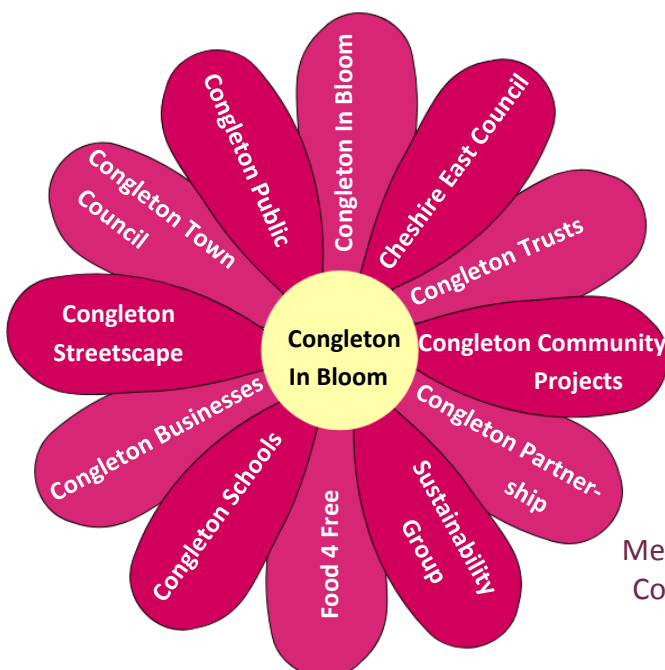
Congleton In Bloom

Congleton In Bloom

Cheshire East Council

Congleton Trusts

Congleton Community Projects

Congleton Partnership

Sustainability Group

Food 4 Free

Congleton Schools

Congleton Businesses

Congleton Streetscape

Congleton Town Council

Congleton Public

Me
Co